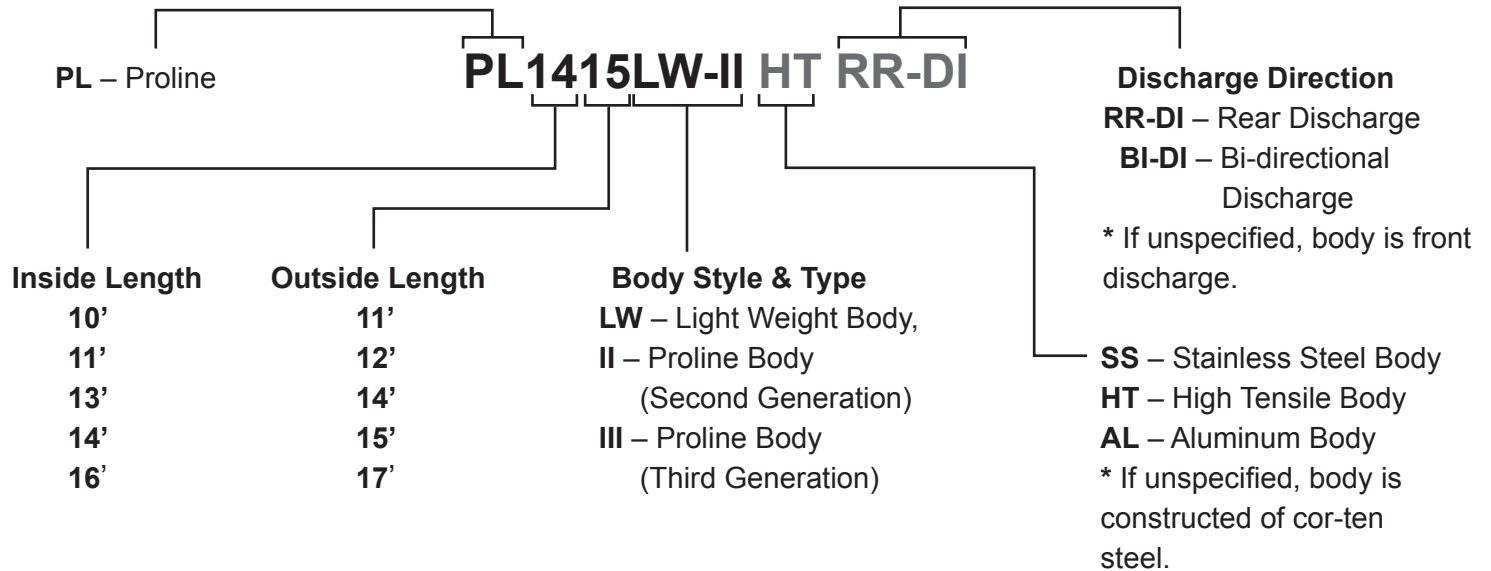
PL – Proline

PL1415LW-II HT RR-DI

Discharge Direction
RR-DI – Rear Discharge
BI-DI – Bi-directional Discharge
* If unspecified, body is front discharge.

Inside Length
10'
11'
13'
14'
16'

Outside Length
11'
12'
14'
15'
17'

Body Style & Type
LW – Light Weight Body,
II – Proline Body (Second Generation)
III – Proline Body (Third Generation)

SS – Stainless Steel Body
HT – High Tensile Body
AL – Aluminum Body
* If unspecified, body is constructed of cor-ten steel.